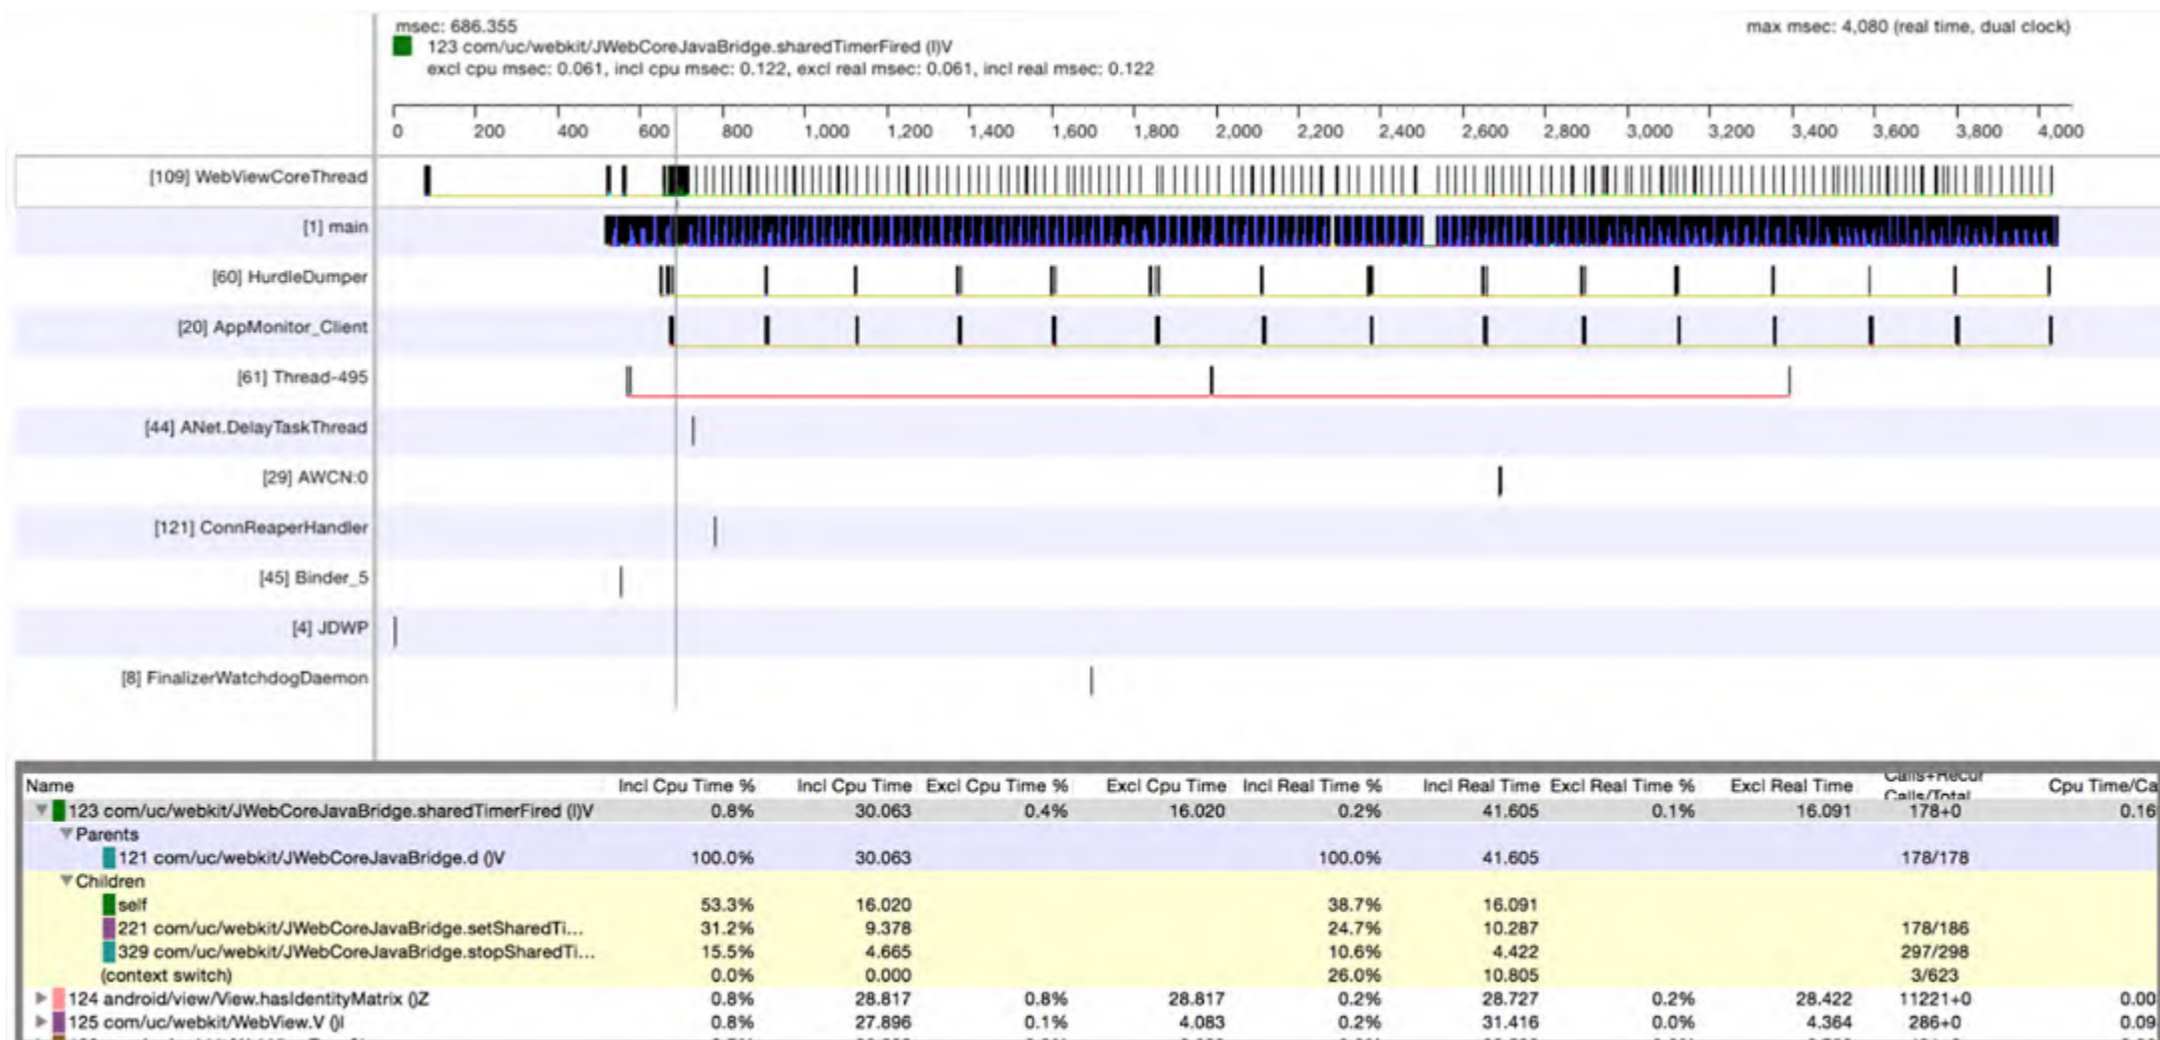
msec: 686.355
123 com/uc/webkit/JWebCoreJavaBridge.sharedTimerFired (I)V
excl cpu msec: 0.061, incl cpu msec: 0.122, excl real msec: 0.061, incl real msec: 0.122

max msec: 4,080 (real time, dual clock)

0 200 400 600 800 1,000 1,200 1,400 1,600 1,800 2,000 2,200 2,400 2,600 2,800 3,000 3,200 3,400 3,600 3,800 4,000

[109] WebViewCoreThread
[1] main
[60] HurdleDumper
[20] AppMonitor_Client
[61] Thread-495
[44] ANet.DelayTaskThread
[29] AWCN:0
[121] ConnReaperHandler
[45] Binder_5
[4] JDWP
[8] FinalizerWatchdogDaemon

| Name | Incl Cpu Time % | Incl Cpu Time | Excl Cpu Time % | Excl Cpu Time | Incl Real Time % | Incl Real Time | Excl Real Time % | Excl Real Time | Calls+Recur Calls/Total | Cpu Time/Ca |
|---|---|---|---|---|---|---|---|---|---|---|
| 123 com/uc/webkit/JWebCoreJavaBridge.sharedTimerFired (I)V | 0.8% | 30.063 | 0.4% | 16.020 | 0.2% | 41.605 | 0.1% | 16.091 | 178+0 | 0.16 |
| Parents | | | | | | | | | | |
| 121 com/uc/webkit/JWebCoreJavaBridge.d ()V | 100.0% | 30.063 | | | 100.0% | 41.605 | | | 178/178 | |
| Children | | | | | | | | | | |
| self | 53.3% | 16.020 | | | 38.7% | 16.091 | | | | |
| 221 com/uc/webkit/JWebCoreJavaBridge.setSharedTi... | 31.2% | 9.378 | | | 24.7% | 10.287 | | | 178/186 | |
| 329 com/uc/webkit/JWebCoreJavaBridge.stopSharedTi... | 15.5% | 4.665 | | | 10.6% | 4.422 | | | 297/298 | |
| (context switch) | 0.0% | 0.000 | | | 26.0% | 10.805 | | | 3/623 | |
| 124 android/view/View.hasIdentityMatrix ()Z | 0.8% | 28.817 | 0.8% | 28.817 | 0.2% | 28.727 | 0.2% | 28.422 | 11221+0 | 0.00 |
| 125 com/uc/webkit/WebView.V ()I | 0.8% | 27.896 | 0.1% | 4.083 | 0.2% | 31.416 | 0.0% | 4.364 | 286+0 | 0.09 |